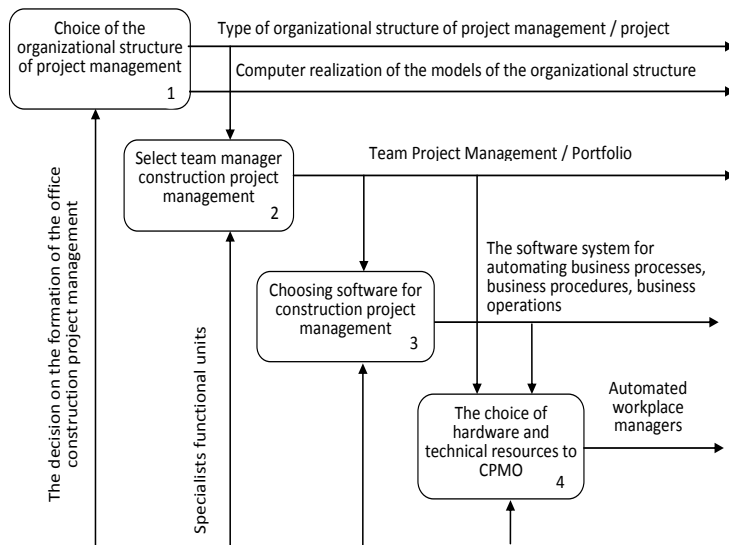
Choice of the organizational structure of project management
1

Type of organizational structure of project management / project

Computer realization of the models of the organizational structure

Select team manager construction project management
2

Team Project Management / Portfolio

Choosing software for construction project management
3

The software system for automating business processes, business procedures, business operations

The choice of hardware and technical resources to CPMO
4

Automated workplace managers

The decision on the formation of the office construction project management

Specialists functional units